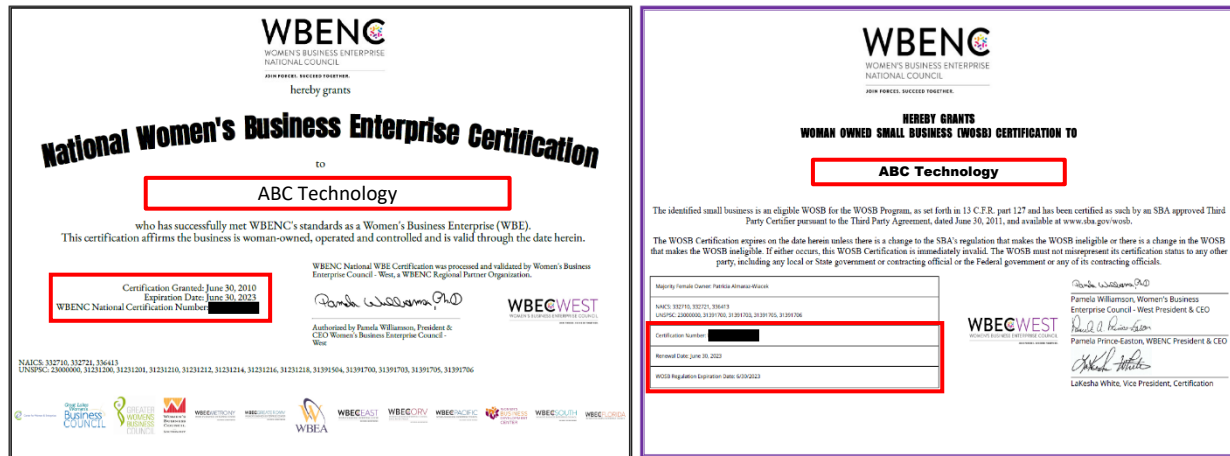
WBENC
WOMEN'S BUSINESS ENTERPRISE NATIONAL COUNCIL
JOIN FORCES. SUCCEED TOGETHER.

hereby grants

National Women's Business Enterprise Certification

to

ABC Technology

who has successfully met WBENC's standards as a Women's Business Enterprise (WBE). This certification affirms the business is woman-owned, operated and controlled and is valid through the date herein.

Certification Granted: June 30, 2010
Expiration Date: June 30, 2023
WBENC National Certification Number:

WBENC National WBE Certification was processed and validated by Women's Business Enterprise Council - West, a WBENC Regional Partner Organization.

Pamela Williamson PhD

Authorized by Pamela Williamson, President & CEO Women's Business Enterprise Council - West

WBEC WEST
WOMEN'S BUSINESS ENTERPRISE COUNCIL

NAICS: 332710, 332721, 336413
UNSPSC: 23000000, 31231200, 31231201, 31231210, 31231212, 31231214, 31231216, 31231218, 31391504, 31391700, 31391703, 31391705, 31391706

Great Lakes Women's Business Council
GREATER WOMEN'S BUSINESS COUNCIL
Women's Business Council
WBEC METRO NY
WBEC GREATER DC
WBEA
WBEC EAST
WBEC ORV
WBEC PACIFIC
WBEC SOUTH
WBEC FLORIDA

WBENC
WOMEN'S BUSINESS ENTERPRISE NATIONAL COUNCIL
JOIN FORCES. SUCCEED TOGETHER.

HEREBY GRANTS
WOMAN OWNED SMALL BUSINESS (WOSB) CERTIFICATION TO

ABC Technology

The identified small business is an eligible WOSB for the WOSB Program, as set forth in 13 C.F.R. part 127 and has been certified as such by an SBA approved Third Party Certifier pursuant to the Third Party Agreement, dated June 30, 2011, and is available at www.sba.gov/wosb.

The WOSB Certification expires on the date herein unless there is a change to the SBA's regulation that makes the WOSB ineligible or there is a change in the WOSB that makes the WOSB ineligible. If either occurs, this WOSB Certification is immediately invalid. The WOSB must not misrepresent its certification status to any other party, including any local or State government or contracting official or the Federal government or any of its contracting officials.

Majority Female Owner: Patricia Almanza-Wacek

NAICS: 332710, 332721, 336413
UNSPSC: 23000000, 31391700, 31391703, 31391705, 31391706

Certification Number:

Renewal Date: June 30, 2023

WOSB Regulation Expiration Date: 6/30/2023

WBEC WEST
WOMEN'S BUSINESS ENTERPRISE COUNCIL

Pamela Williamson
Pamela Williamson, Women's Business Enterprise Council - West President & CEO
Pamela A. Prince-Easton
Pamela Prince-Easton, WBENC President & CEO
LaKesha White
LaKesha White, Vice President, Certification